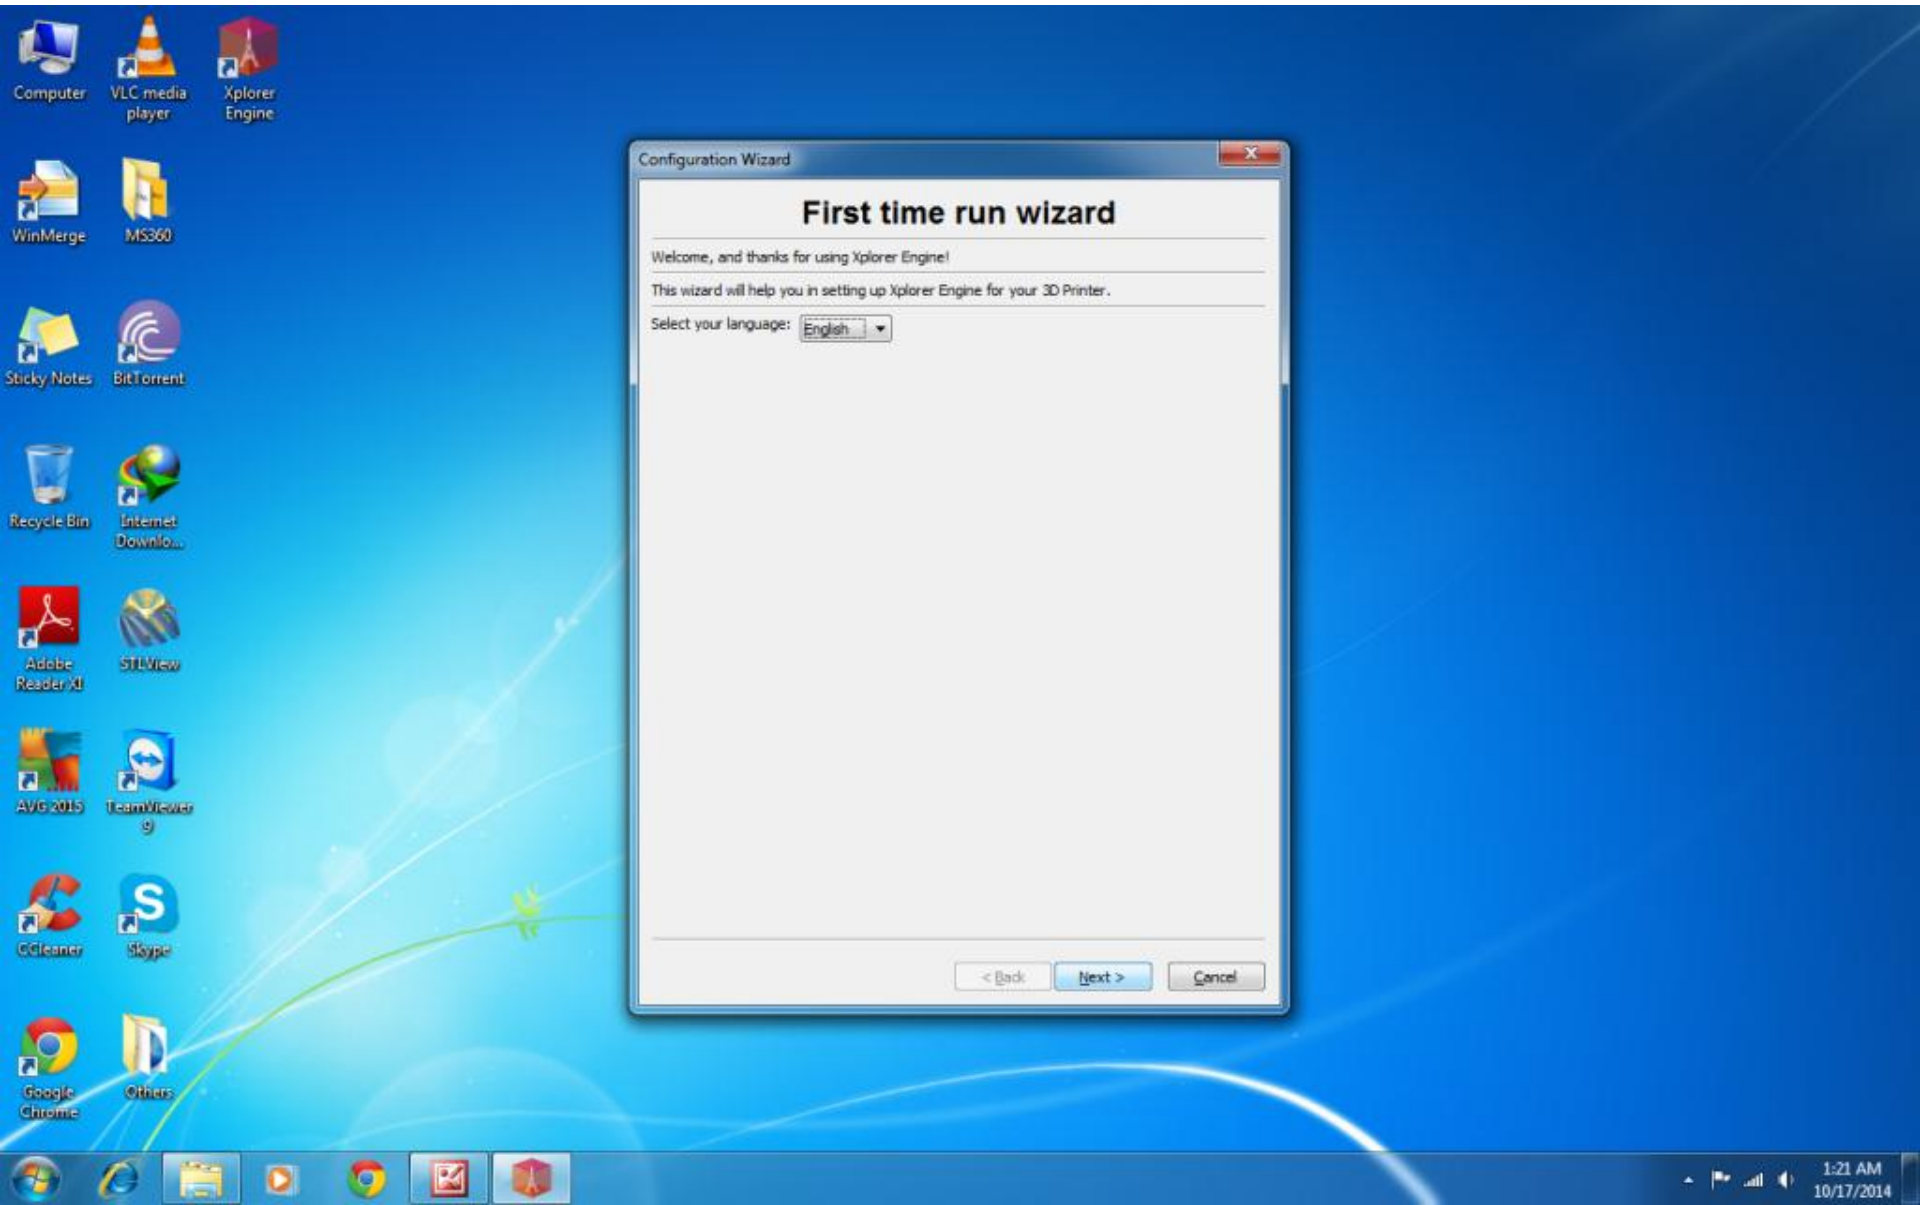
Computer
VLC media player
Xplorer Engine
WinMerge
MS360
Sticky Notes
BitTorrent
Recycle Bin
Internet Downlo...
Adobe Reader XI
STLView
AVG 2015
TeamViewer 9
CCleaner
Skype
Google Chrome
Others

Configuration Wizard

First time run wizard

Welcome, and thanks for using Xplorer Engine!

This wizard will help you in setting up Xplorer Engine for your 3D Printer.

Select your language: English

< Back
Next >
Cancel

1:21 AM
10/17/2014